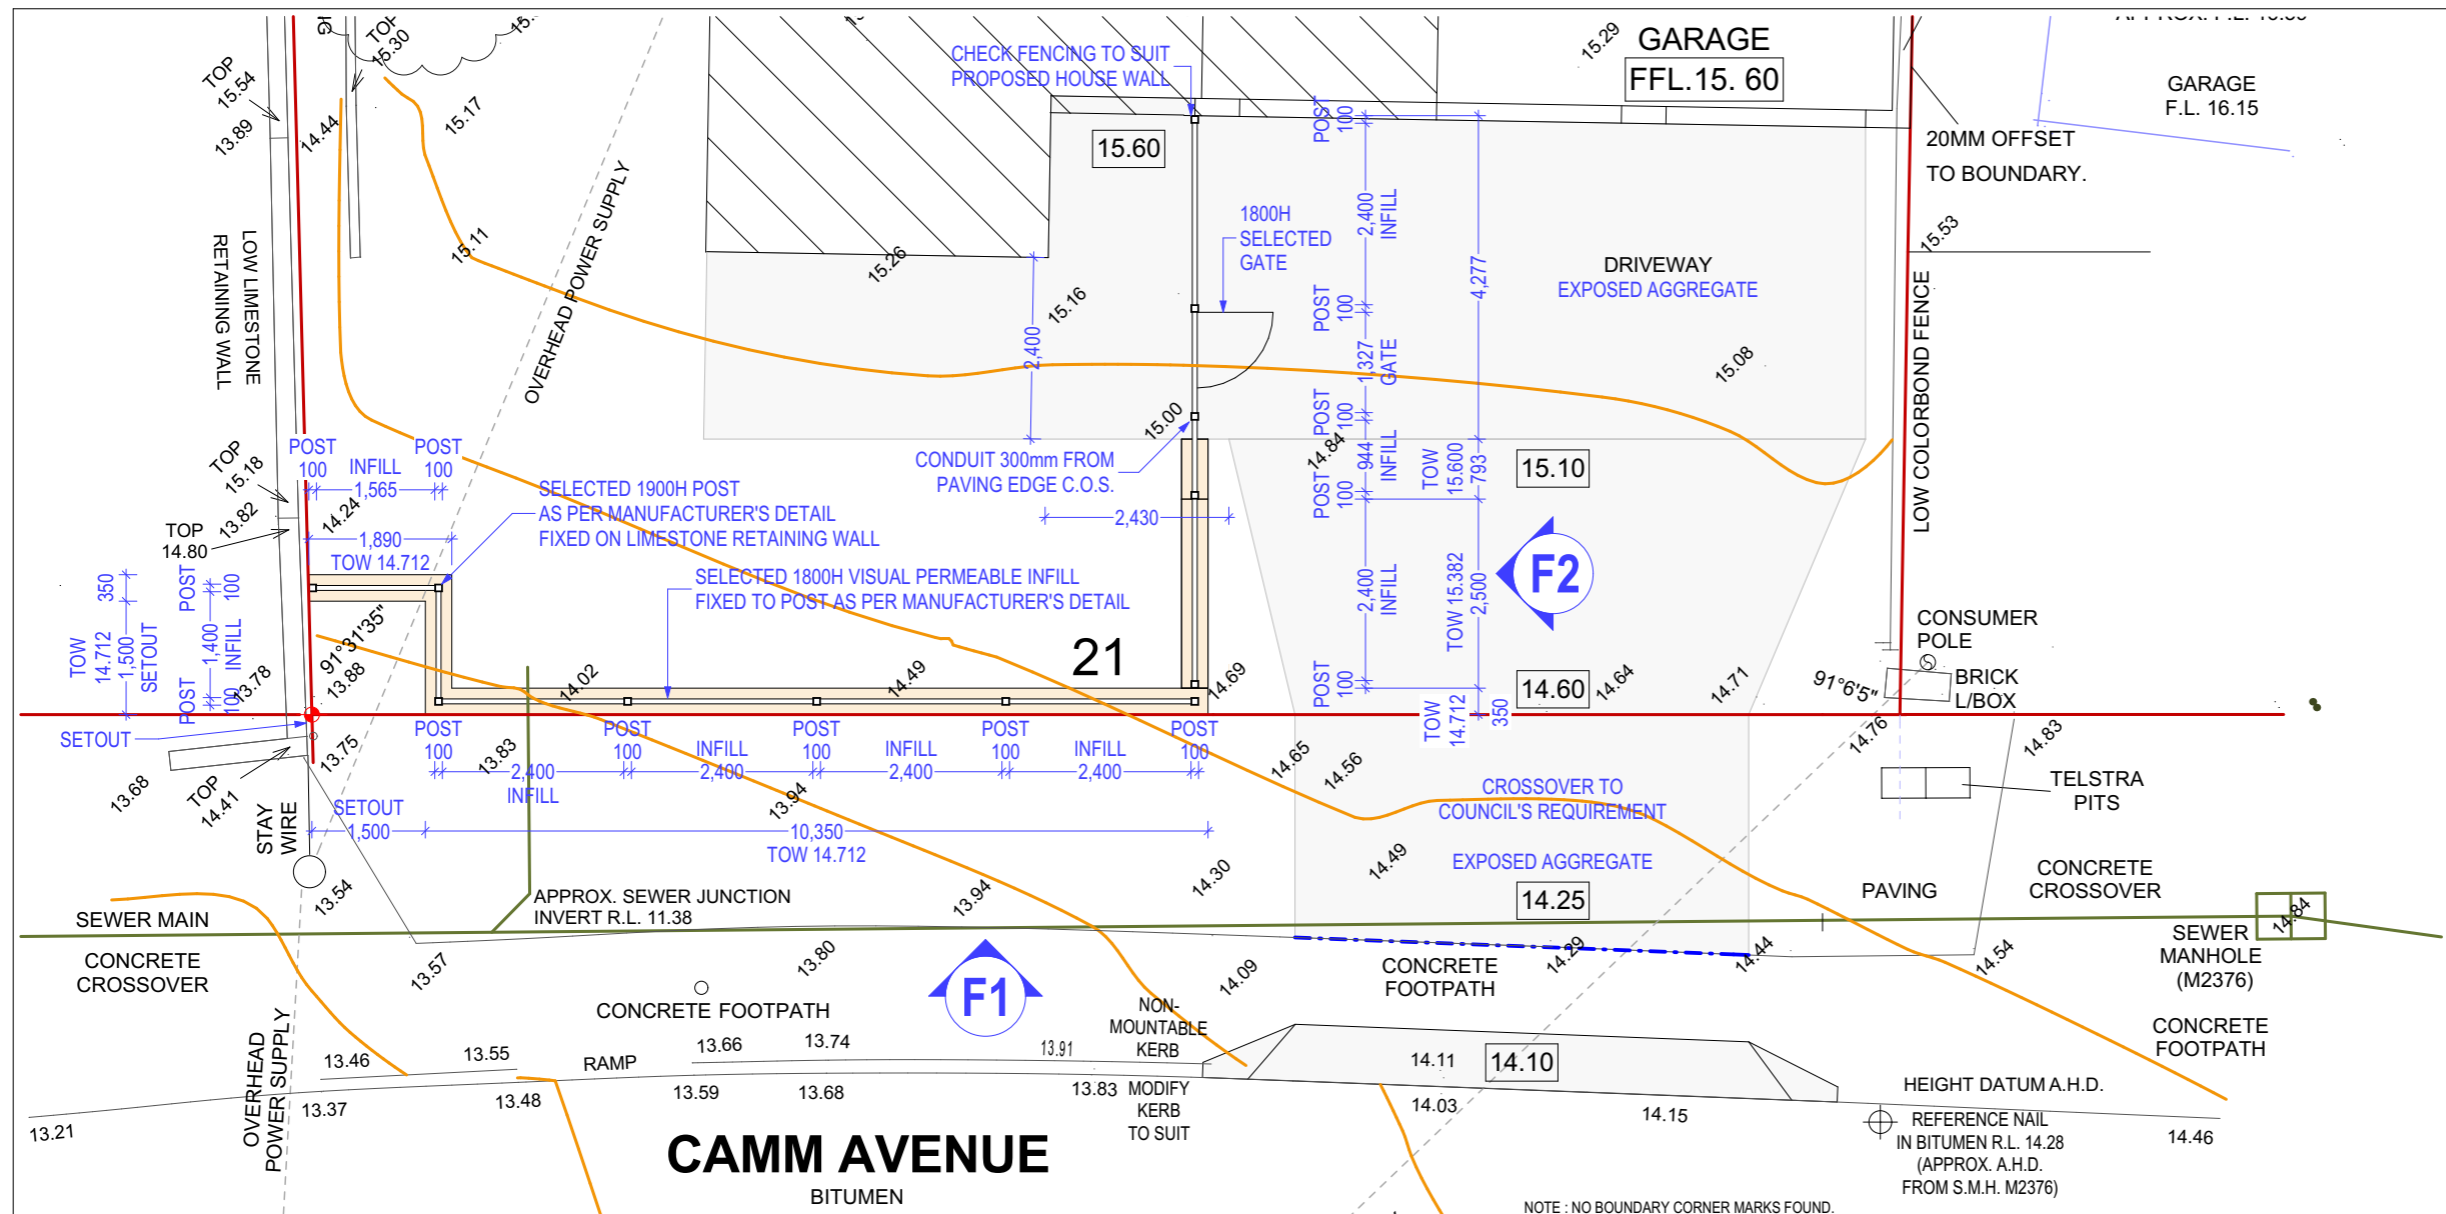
GARAGE
FFL.15. 60
15.29
GARAGE
F.L. 16.15
20MM OFFSET
TO BOUNDARY.
TOP 15.54
13.89
14.44
TOP 15.30
15.17
CHECK FENCING TO SUIT PROPOSED HOUSE WALL
15.60
POST 100
2,400 INFILL
4,277
1800H SELECTED GATE
POST 100
1,327 GATE
DRIVEWAY
EXPOSED AGGREGATE
15.53
LOW COLORBOND FENCE
15.11
OVERHEAD POWER SUPPLY
15.26
15.16
2,400
15.08
LOW LIMESTONE RETAINING WALL
15.00
POST 100
944 INFILL
TOW 15.600
793
14.84
POST 100
15.10
TOP 15.18
POST 100
INFILL 1,565
POST 100
CONDUIT 300mm FROM PAVING EDGE C.O.S.
2,430
13.82
14.24
SELECTED 1900H POST AS PER MANUFACTURER'S DETAIL FIXED ON LIMESTONE RETAINING WALL
TOP 14.80
1,890
TOW 14.712
F2
2,400 INFILL
TOW 15.382
2,500
350
SETOUT
POST 100
1,400 INFILL
SELECTED 1800H VISUAL PERMEABLE INFILL FIXED TO POST AS PER MANUFACTURER'S DETAIL
CONSUMER POLE
TOW 14.712
1,500
POST 100
91°31'35"
13.78
13.88
21
14.02
14.49
14.69
POST 100
14.60
14.64
14.71
91°6'5"
BRICK L/BOX
TOW 14.712
350
SETOUT
13.75
POST 100
POST 100
INFILL 2,400
POST 100
INFILL 2,400
POST 100
INFILL 2,400
POST 100
14.76
14.83
13.68
TOP 14.41
13.83
2,400 INFILL
13.94
14.65
14.56
CROSSOVER TO COUNCIL'S REQUIREMENT
TELSTRA PITS
STAY WIRE
SETOUT
1,500
10,350
TOW 14.712
14.49
EXPOSED AGGREGATE
CONCRETE CROSSOVER
13.54
13.94
14.30
14.25
PAVING
APPROX. SEWER JUNCTION INVERT R.L. 11.38
SEWER MAIN
14.84
SEWER MANHOLE (M2376)
CONCRETE CROSSOVER
13.57
13.80
F1
14.09
CONCRETE FOOTPATH
14.29
14.44
14.54
CONCRETE FOOTPATH
NON-MOUNTABLE KERB
CONCRETE FOOTPATH
OVERHEAD POWER SUPPLY
13.46
13.55
RAMP
13.66
13.74
13.91
14.11
14.10
13.37
13.48
13.59
13.68
13.83
MODIFY KERB TO SUIT
14.03
14.15
HEIGHT DATUM A.H.D.
REFERENCE NAIL IN BITUMEN R.L. 14.28 (APPROX. A.H.D. FROM S.M.H. M2376)
14.46
13.21
CAMM AVENUE
BITUMEN
NOTE : NO BOUNDARY CORNER MARKS FOUND.